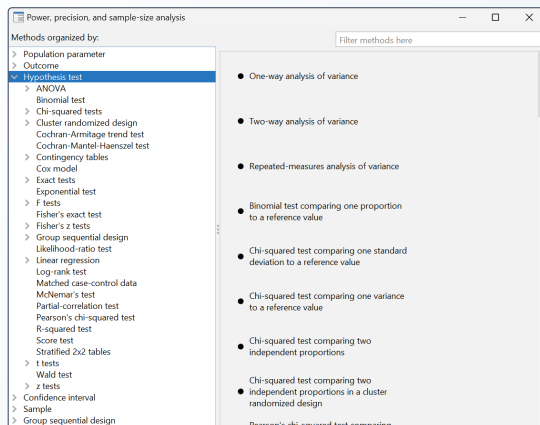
Power, precision, and sample-size analysis

Methods organized by:

Filter methods here

Population parameter
Outcome
Hypothesis test
ANOVA
Binomial test
Chi-squared tests
Cluster randomized design
Cochran-Armitage trend test
Cochran-Mantel-Haenszel test
Contingency tables
Cox model
Exact tests
Exponential test
F tests
Fisher's exact test
Fisher's z tests
Group sequential design
Likelihood-ratio test
Linear regression
Log-rank test
Matched case-control data
McNemar's test
Partial-correlation test
Pearson's chi-squared test
R-squared test
Score test
Stratified 2x2 tables
t tests
Wald test
z tests
Confidence interval
Sample
Group sequential design

One-way analysis of variance

Two-way analysis of variance

Repeated-measures analysis of variance

Binomial test comparing one proportion to a reference value

Chi-squared test comparing one standard deviation to a reference value

Chi-squared test comparing one variance to a reference value

Chi-squared test comparing two independent proportions

Chi-squared test comparing two independent proportions in a cluster randomized design

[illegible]